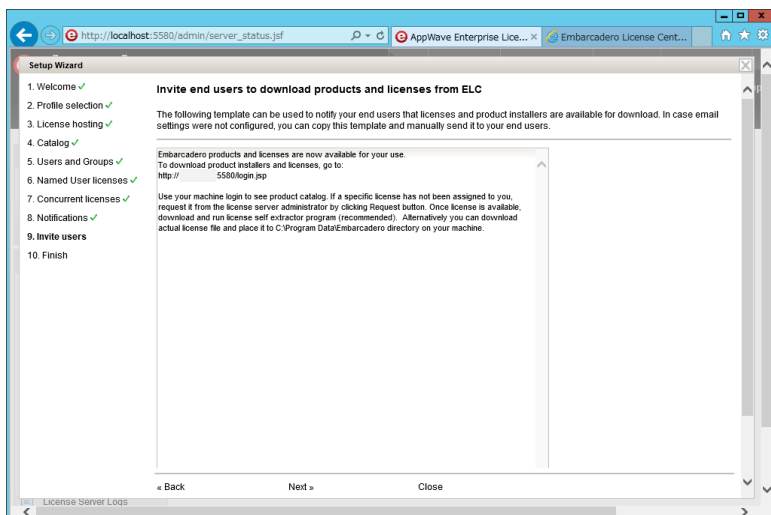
http://localhost:5580/admin/server_status.jsf

AppWave Enterprise Lice... ×

Embarcadero License Cent...

Setup Wizard

1. Welcome ✓
2. Profile selection ✓
3. License hosting ✓
4. Catalog ✓
5. Users and Groups ✓
6. Named User licenses ✓
7. Concurrent licenses ✓
8. Notifications ✓
9. Invite users
10. Finish

Invite end users to download products and licenses from ELC

The following template can be used to notify your end users that licenses and product installers are available for download. In case email settings were not configured, you can copy this template and manually send it to your end users.

Embarcadero products and licenses are now available for your use.
To download product installers and licenses, go to:
http:// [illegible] 5580/login.jsp

Use your machine login to see product catalog. If a specific license has not been assigned to you, request it from the license server administrator by clicking Request button. Once license is available, download and run license self extractor program (recommended). Alternatively you can download actual license file and place it to C:\Program Data\Embarcadero directory on your machine.

« Back

Next »

Close

License Server Logs